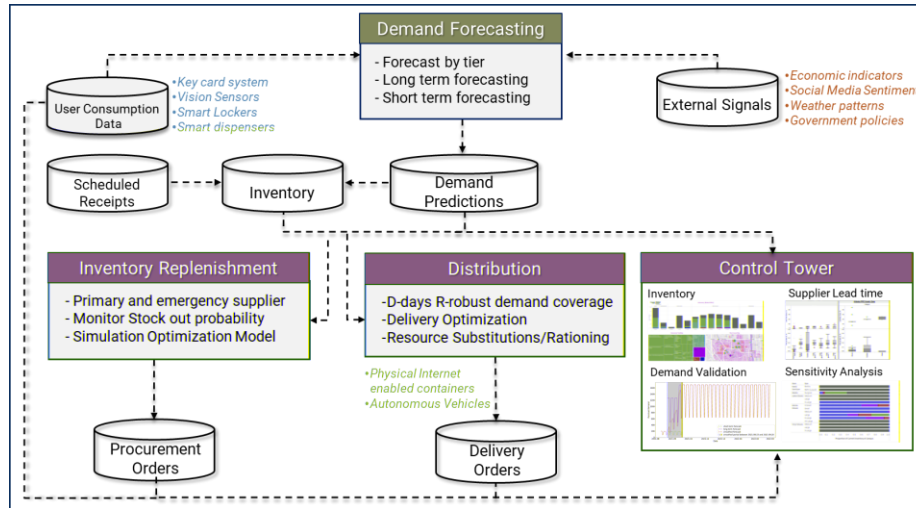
Demand Forecasting
- Forecast by tier
- Long term forecasting
- Short term forecasting

User Consumption Data
•Key card system
•Vision Sensors
•Smart Lockers
•Smart dispensers

External Signals
•Economic indicators
•Social Media Sentiment
•Weather patterns
•Government policies

Scheduled Receipts

Inventory

Demand Predictions

Inventory Replenishment
- Primary and emergency supplier
- Monitor Stock out probability
- Simulation Optimization Model

Distribution
-D-days R-robust demand coverage
-Delivery Optimization
-Resource Substitutions/Rationing

•Physical Internet enabled containers
•Autonomous Vehicles

Control Tower
Inventory
Supplier Lead time
Demand Validation
Sensitivity Analysis

Procurement Orders

Delivery Orders